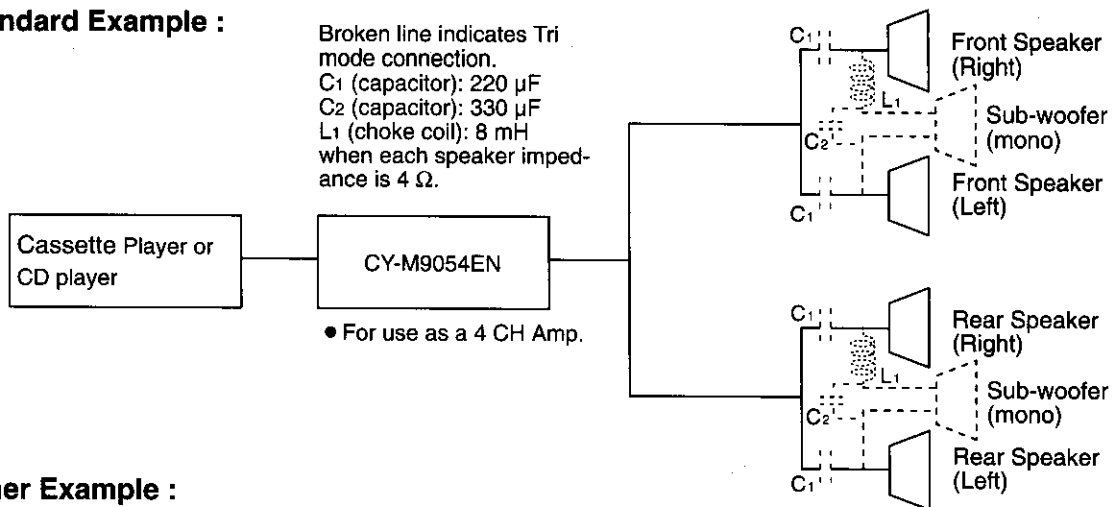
ndard Example :

Broken line indicates Tri mode connection.
$C_1$ (capacitor): 220 μF
$C_2$ (capacitor): 330 μF
$L_1$ (choke coil): 8 mH
when each speaker impedance is 4 Ω.

Cassette Player or CD player

CY-M9054EN

• For use as a 4 CH Amp.

$C_1$
Front Speaker (Right)
$L_1$
Sub-woofer (mono)
$C_2$
Front Speaker (Left)
$C_1$

$C_1$
Rear Speaker (Right)
$L_1$
Sub-woofer (mono)
$C_2$
Rear Speaker (Left)
$C_1$

her Example :